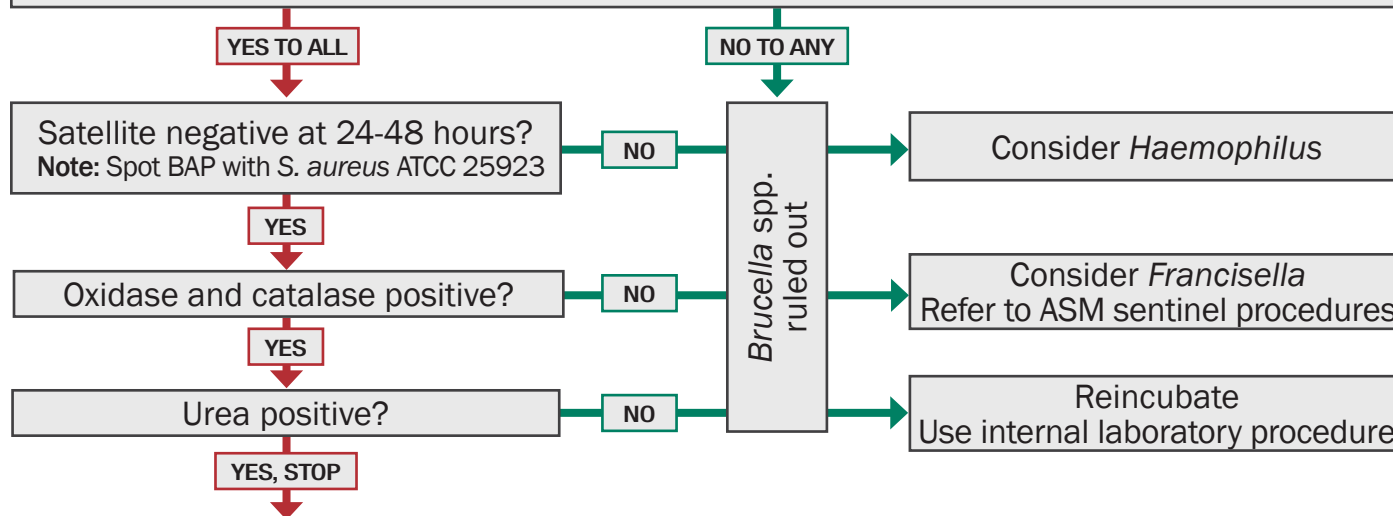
YES TO ALL

NO TO ANY

Satellite negative at 24-48 hours?
**Note:** Spot BAP with *S. aureus* ATCC 25923

NO

*Brucella* spp. ruled out

Consider *Haemophilus*

YES

Oxidase and catalase positive?

NO

Consider *Francisella*
Refer to ASM sentinel procedures

YES

Urea positive?

NO

Reincubate
Use internal laboratory procedure

YES, STOP